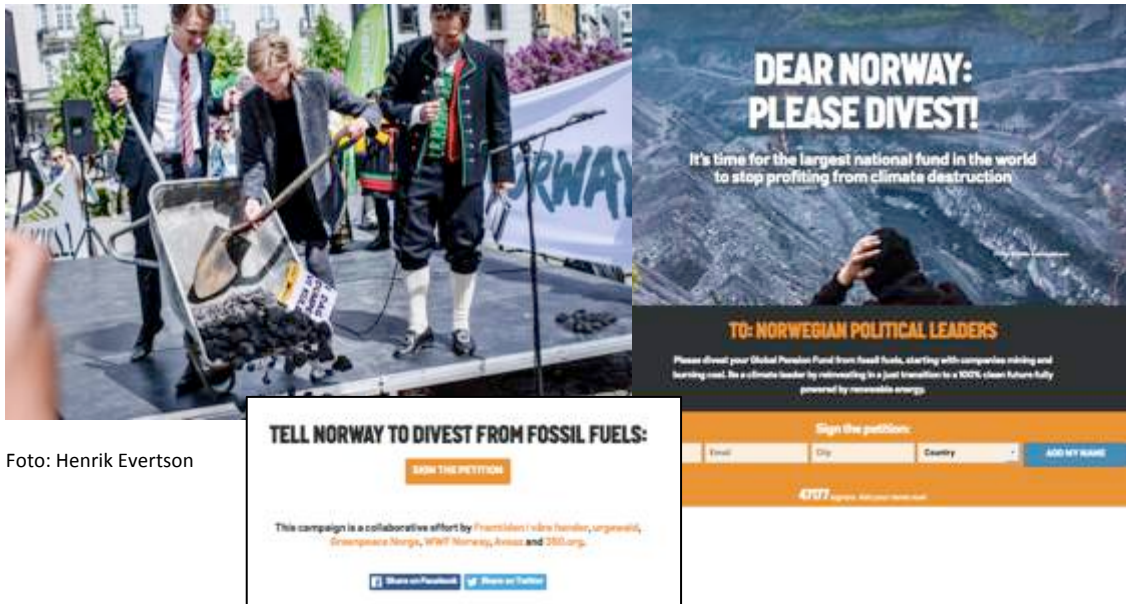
DEAR NORWAY: PLEASE DIVEST!

It's time for the largest national fund in the world to stop profiting from climate destruction

TO: NORWEGIAN POLITICAL LEADERS

Please divest your Global Pension Fund from fossil fuels, starting with companies mining and burning coal. Be a climate leader by reinvesting in a just transition to a 100% clean future fully powered by renewable energy.

Sign the petition:

Email | City | Country | ADD MY NAME

47177 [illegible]

Foto: Henrik Evertson

TELL NORWAY TO DIVEST FROM FOSSIL FUELS:

SIGN THE PETITION

This campaign is a collaborative effort by Framtiden i våre hender, urgewald, Greenpeace Norge, WWF Norway, Avaaz and 350.org.

Share on Facebook | Share on Twitter